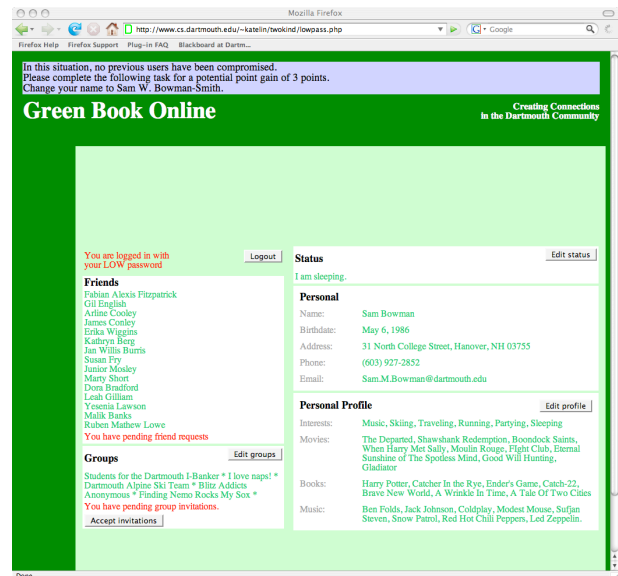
Mozilla Firefox

http://www.cs.dartmouth.edu/~katelin/twokind/lowpass.php

Google

Firefox Help Firefox Support Plug-in FAQ Blackboard at Dartm...

In this situation, no previous users have been compromised.
Please complete the following task for a potential point gain of 3 points.
Change your name to Sam W. Bowman-Smith.

Green Book Online

Creating Connections
in the Dartmouth Community

You are logged in with your LOW password

Logout

Friends
Fabian Alexis Fitzpatrick
Gil English
Arline Cooley
James Conley
Erika Wiggins
Kathryn Berg
Jan Willis Burris
Susan Fry
Junior Mosley
Marty Short
Dora Bradford
Leah Gilliam
Yesenia Lawson
Malik Banks
Ruben Mathew Lowe
You have pending friend requests

Groups
Edit groups
Students for the Dartmouth I-Banker * I love naps! * Dartmouth Alpine Ski Team * Blitz Addicts Anonymous * Finding Nemo Rocks My Sox *
You have pending group invitations.
Accept invitations

Status
Edit status
I am sleeping.

Personal
| Name: | Sam Bowman |
|---|---|
| Birthdate: | May 6, 1986 |
| Address: | 31 North College Street, Hanover, NH 03755 |
| Phone: | (603) 927-2852 |
| Email: | Sam.M.Bowman@dartmouth.edu |

Personal Profile
Edit profile
| Interests: | Music, Skiing, Traveling, Running, Partying, Sleeping |
|---|---|
| Movies: | The Departed, Shawshank Redemption, Boondock Saints, When Harry Met Sally, Moulin Rouge, Fight Club, Eternal Sunshine of The Spotless Mind, Good Will Hunting, Gladiator |
| Books: | Harry Potter, Catcher In the Rye, Ender's Game, Catch-22, Brave New World, A Wrinkle In Time, A Tale Of Two Cities |
| Music: | Ben Folds, Jack Johnson, Coldplay, Modest Mouse, Sufjan Steven, Snow Patrol, Red Hot Chili Peppers, Led Zeppelin. |

Done